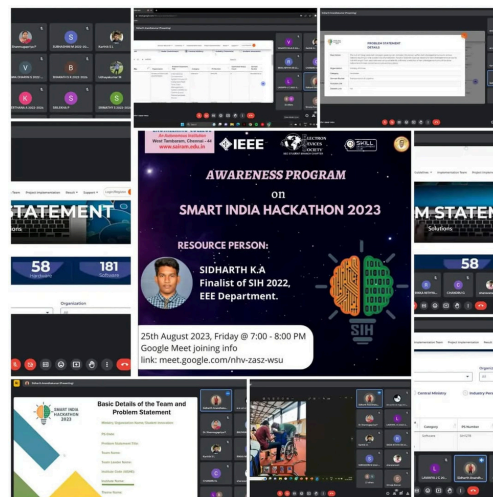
AWARENESS PROGRAM
on
SMART INDIA HACKATHON 2023

RESOURCE PERSON:
SIDHARTH K.A
Finalist of SIH 2022,
EEE Department.

25th August 2023, Friday @ 7:00 - 8:00 PM
Google Meet joining info
link: meet.google.com/nhv-zasz-wsu

IEEE
ELECTRON DEVICES SOCIETY
SKILL
An Autonomous Institution
West Tambaram, Chennai - 44
www.sairam.edu.in
SIH

STATEMENT
M STATEM
58
181
Hardware
Software
58
Organization

SMART INDIA HACKATHON 2023
Basic Details of the Team and Problem Statement

PROBLEM STATEMENT DETAILS

Category
Software